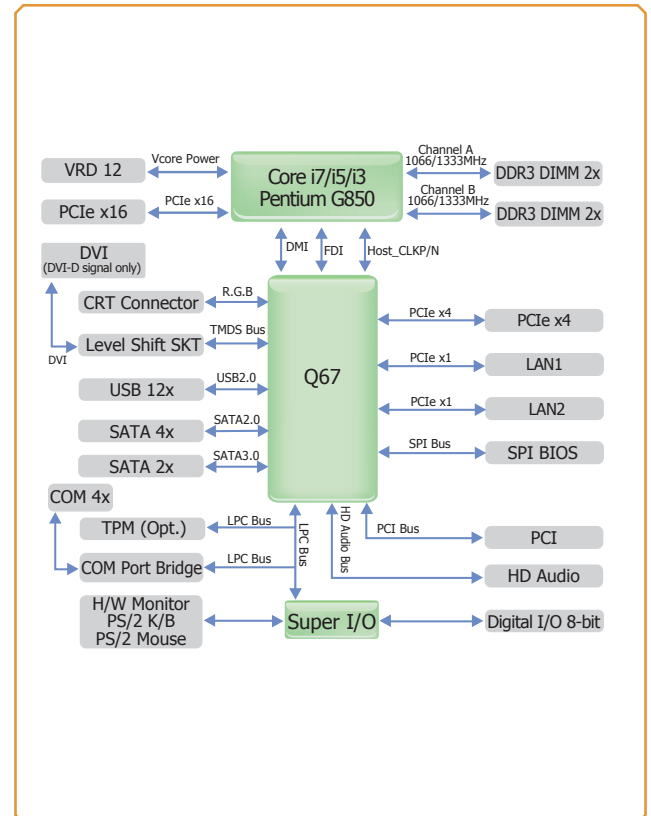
VRD 12
Vcore Power
Core i7/i5/i3
Pentium G850
Channel A
1066/1333MHz
DDR3 DIMM 2x
PCIe x16
PCIe x16
Channel B
1066/1333MHz
DDR3 DIMM 2x
DMI
FDI
Host_CLKP/N
DVI
(DVI-D signal only)
CRT Connector
R.G.B
Q67
PCIe x4
PCIe x4
Level Shift SKT
TMDS Bus
DVI
PCIe x1
LAN1
USB 12x
USB2.0
PCIe x1
LAN2
SATA 4x
SATA2.0
SPI Bus
SPI BIOS
SATA 2x
SATA3.0
COM 4x
TPM (Opt.)
LPC Bus
LPC Bus
HD Audio Bus
PCI Bus
PCI
COM Port Bridge
LPC Bus
HD Audio
H/W Monitor
PS/2 K/B
PS/2 Mouse
Super I/O
Digital I/O 8-bit